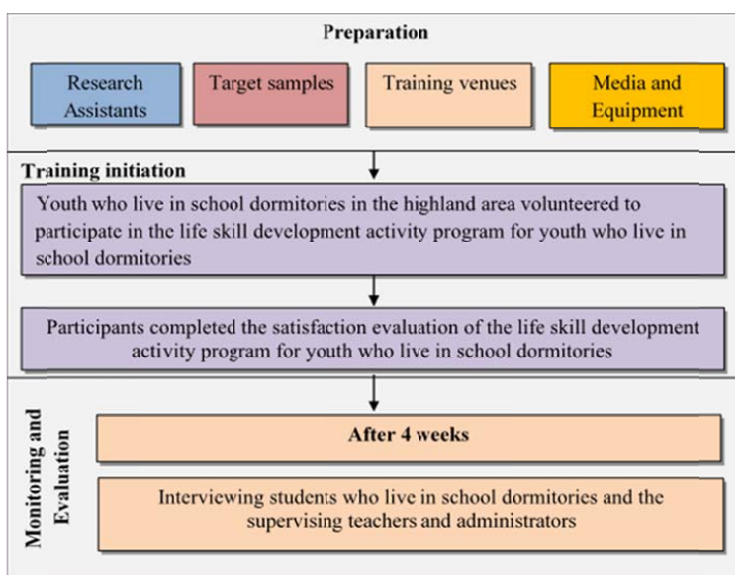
Preparation

Research Assistants

Target samples

Training venues

Media and Equipment

Training initiation

Youth who live in school dormitories in the highland area volunteered to participate in the life skill development activity program for youth who live in school dormitories

Participants completed the satisfaction evaluation of the life skill development activity program for youth who live in school dormitories

Monitoring and Evaluation

After 4 weeks

Interviewing students who live in school dormitories and the supervising teachers and administrators